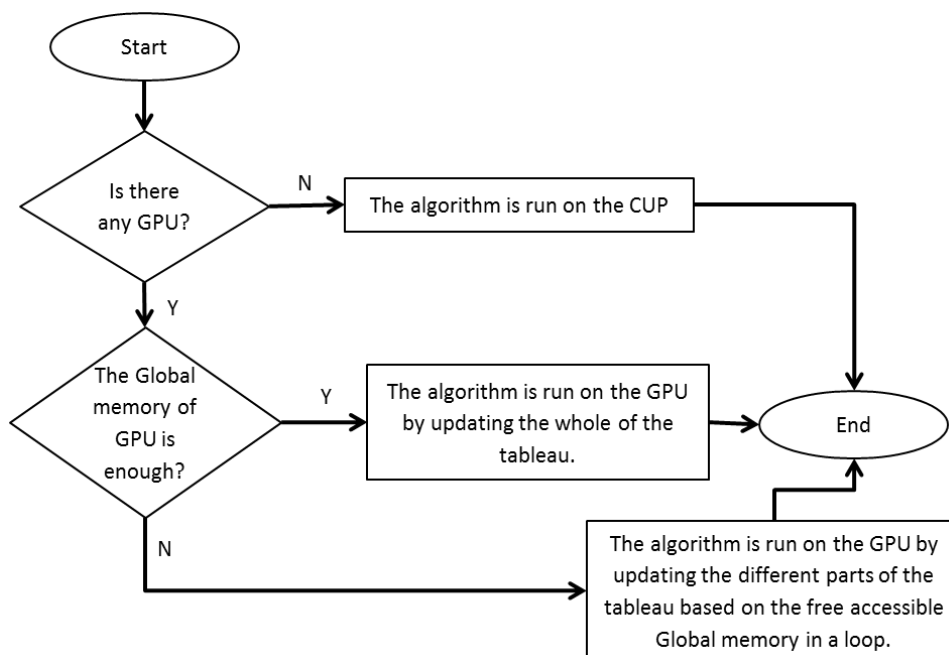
Start

Is there any GPU?

N

The algorithm is run on the CUP

Y

The Global memory of GPU is enough?

Y

The algorithm is run on the GPU by updating the whole of the tableau.

End

N

The algorithm is run on the GPU by updating the different parts of the tableau based on the free accessible Global memory in a loop.